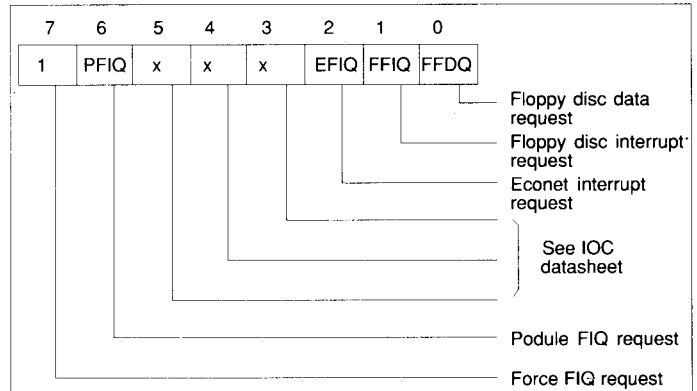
| 7 | 6 | 5 | 4 | 3 | 2 | 1 | 0 |
|---|---|---|---|---|---|---|---|
| 1 | PFIQ | x | x | x | EFIQ | FFIQ | FFDQ |

Floppy disc data request

Floppy disc interrupt request

Econet interrupt request

See IOC datasheet

Podule FIQ request

Force FIQ request